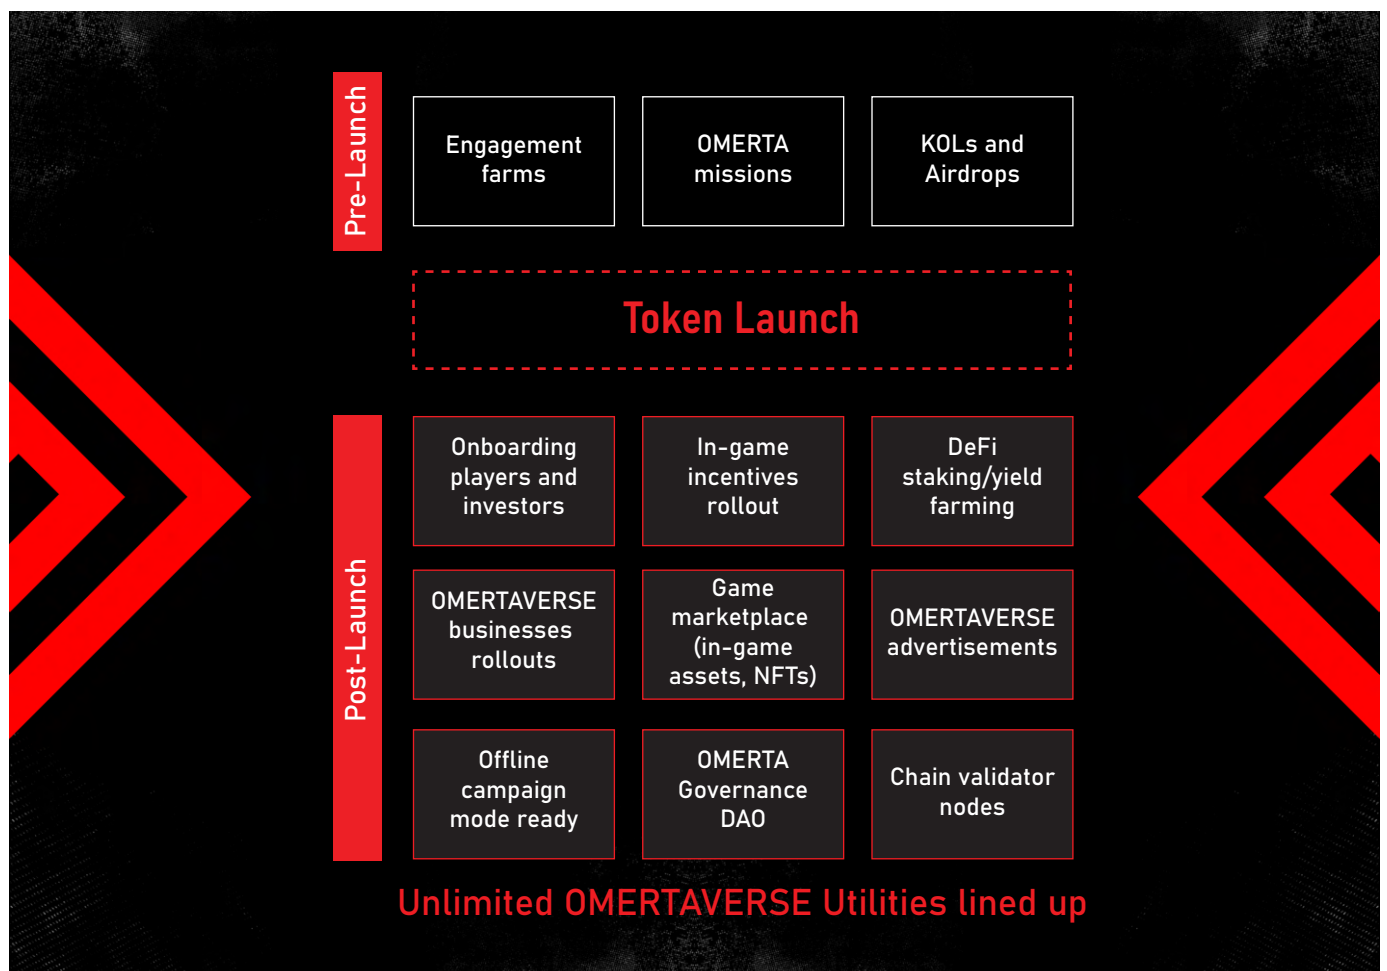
Pre-Launch

Engagement farms

OMERTA missions

KOLs and Airdrops

Token Launch

Post-Launch

Onboarding players and investors

In-game incentives rollout

DeFi staking/yield farming

OMERTAVERSE businesses rollouts

Game marketplace (in-game assets, NFTs)

OMERTAVERSE advertisements

Offline campaign mode ready

OMERTA Governance DAO

Chain validator nodes

Unlimited OMERTAVERSE Utilities lined up